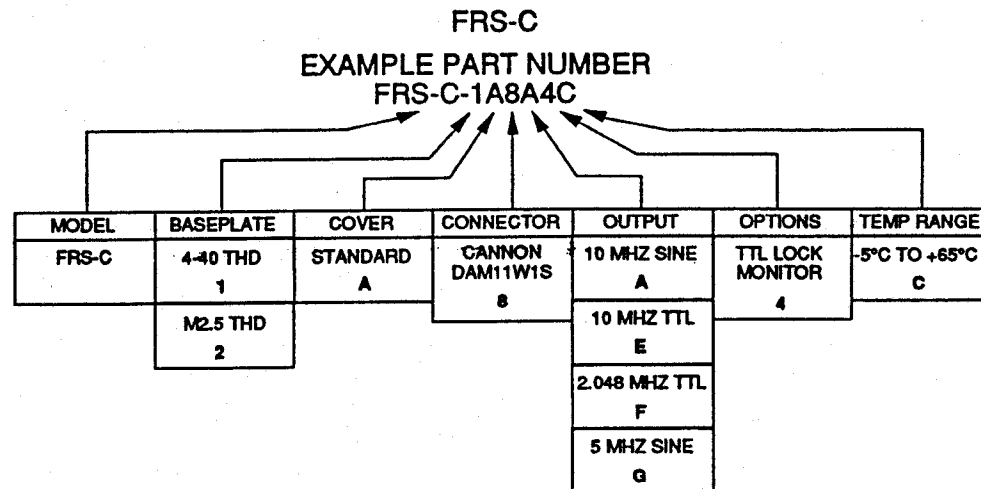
FRS-C

EXAMPLE PART NUMBER
FRS-C-1A8A4C

| MODEL | BASEPLATE | COVER | CONNECTOR | OUTPUT | OPTIONS | TEMP RANGE |
|---|---|---|---|---|---|---|
| FRS-C | 4-40 THD 1 | STANDARD A | CANNON DAM11W1S 8 | 10 MHZ SINE A | TTL LOCK MONITOR 4 | -5°C TO +65°C C |
| | M2.5 THD 2 | | | 10 MHZ TTL E | | |
| | | | | 2.048 MHZ TTL F | | |
| | | | | 5 MHZ SINE G | | |